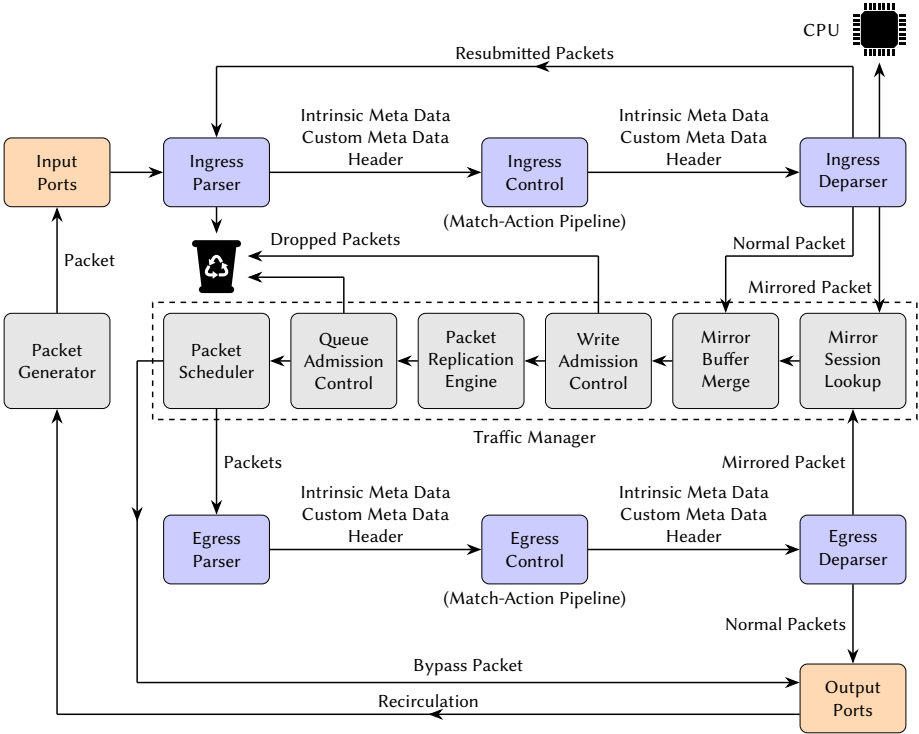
CPU

Resubmitted Packets

Input Ports

Ingress Parser

Intrinsic Meta Data
Custom Meta Data
Header

Ingress Control

(Match-Action Pipeline)

Intrinsic Meta Data
Custom Meta Data
Header

Ingress Deparser

Packet

Dropped Packets

Normal Packet

Mirrored Packet

Packet Generator

Packet Scheduler

Queue Admission Control

Packet Replication Engine

Write Admission Control

Mirror Buffer Merge

Mirror Session Lookup

Traffic Manager

Packets

Mirrored Packet

Egress Parser

Intrinsic Meta Data
Custom Meta Data
Header

Egress Control

(Match-Action Pipeline)

Intrinsic Meta Data
Custom Meta Data
Header

Egress Deparser

Normal Packets

Bypass Packet

Recirculation

Output Ports